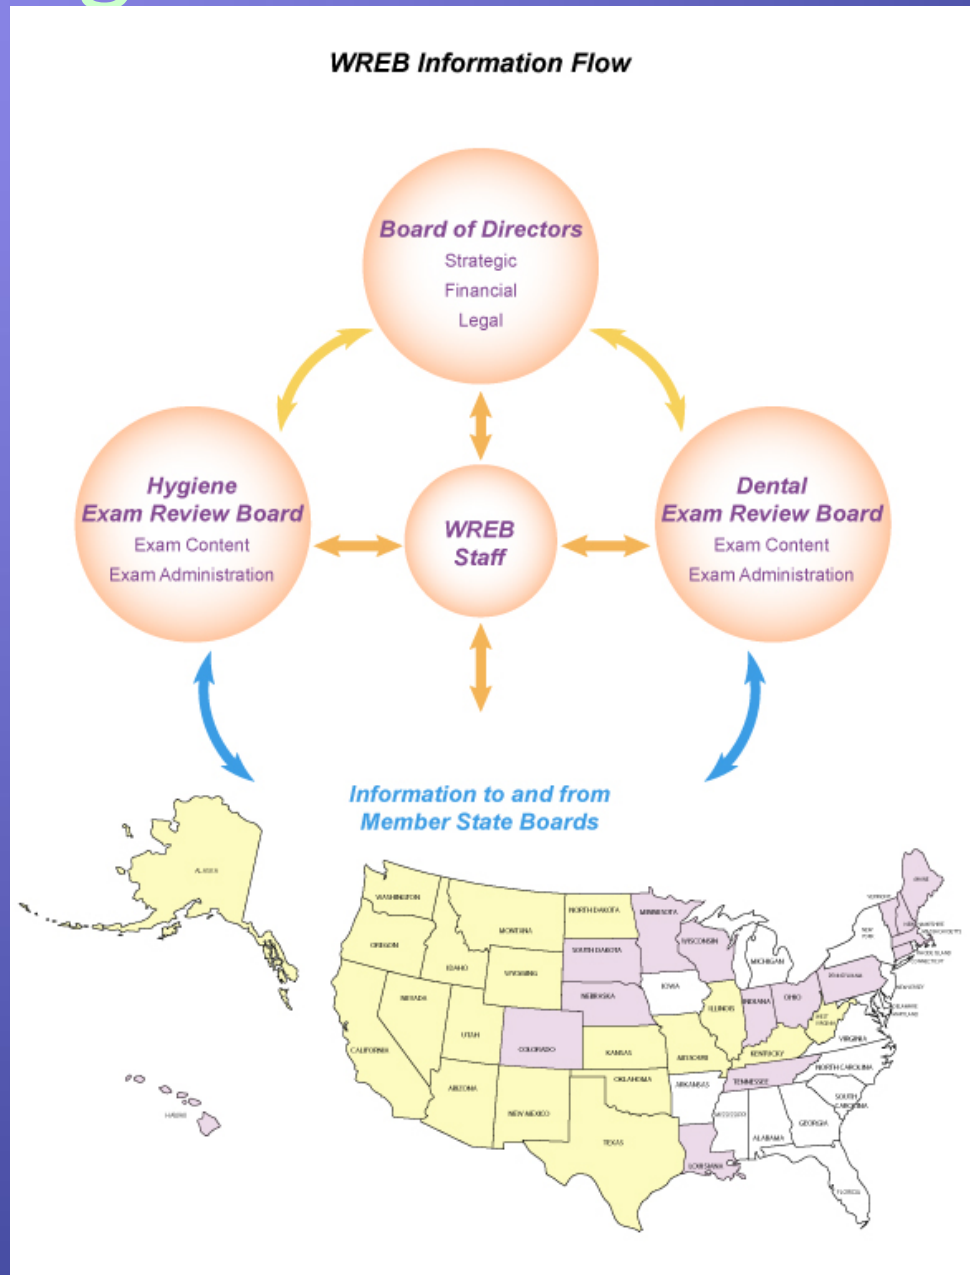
WREB Information Flow

Board of Directors
Strategic
Financial
Legal

Hygiene Exam Review Board
Exam Content
Exam Administration

WREB Staff

Dental Exam Review Board
Exam Content
Exam Administration

Information to and from Member State Boards

ALASKA
HAWAII
WASHINGTON
OREGON
CALIFORNIA
NEVADA
IDAHO
MONTANA
WYOMING
UTAH
ARIZONA
COLORADO
NEW MEXICO
NORTH DAKOTA
SOUTH DAKOTA
NEBRASKA
KANSAS
OKLAHOMA
TEXAS
MINNESOTA
IOWA
MISSOURI
ARKANSAS
LOUISIANA
WISCONSIN
ILLINOIS
MICHIGAN
INDIANA
OHIO
KENTUCKY
TENNESSEE
MISSISSIPPI
ALABAMA
GEORGIA
FLORIDA
SOUTH CAROLINA
NORTH CAROLINA
VIRGINIA
WEST VIRGINIA
PENNSYLVANIA
NEW YORK
VERMONT
MAINE
NEW HAMPSHIRE
MASSACHUSETTS
RHODE ISLAND
CONNECTICUT
NEW JERSEY
DELAWARE
MARYLAND